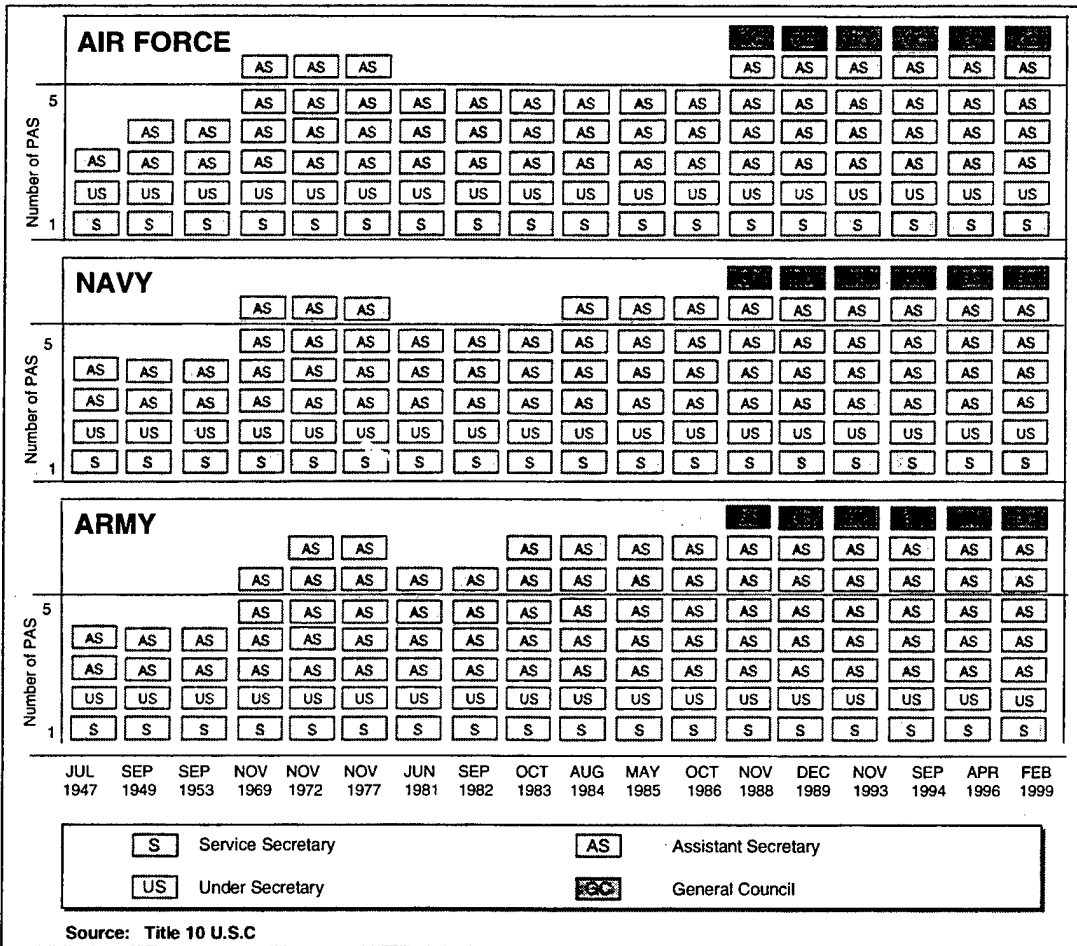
AIR FORCE

Number of PAS
5
1

| JUL 1947 | SEP 1949 | SEP 1953 | NOV 1969 | NOV 1972 | NOV 1977 | JUN 1981 | SEP 1982 | OCT 1983 | AUG 1984 | MAY 1985 | OCT 1986 | NOV 1988 | DEC 1989 | NOV 1993 | SEP 1994 | APR 1996 | FEB 1999 |
|---|---|---|---|---|---|---|---|---|---|---|---|---|---|---|---|---|---|
| | | | AS | AS | AS | | | | | | | GC | GC | GC | GC | GC | GC |
| | | | AS | AS | AS | AS | AS | AS | AS | AS | AS | AS | AS | AS | AS | AS | AS |
| | AS | AS | AS | AS | AS | AS | AS | AS | AS | AS | AS | AS | AS | AS | AS | AS | AS |
| AS | AS | AS | AS | AS | AS | AS | AS | AS | AS | AS | AS | AS | AS | AS | AS | AS | AS |
| US | US | US | US | US | US | US | US | US | US | US | US | US | US | US | US | US | US |
| S | S | S | S | S | S | S | S | S | S | S | S | S | S | S | S | S | S |

NAVY

Number of PAS
5
1

| JUL 1947 | SEP 1949 | SEP 1953 | NOV 1969 | NOV 1972 | NOV 1977 | JUN 1981 | SEP 1982 | OCT 1983 | AUG 1984 | MAY 1985 | OCT 1986 | NOV 1988 | DEC 1989 | NOV 1993 | SEP 1994 | APR 1996 | FEB 1999 |
|---|---|---|---|---|---|---|---|---|---|---|---|---|---|---|---|---|---|
| | | | | | | | | | | | | GC | GC | GC | GC | GC | GC |
| | | | AS | AS | AS | | | | AS | AS | AS | AS | AS | AS | AS | AS | AS |
| | | | AS | AS | AS | AS | AS | AS | AS | AS | AS | AS | AS | AS | AS | AS | AS |
| AS | AS | AS | AS | AS | AS | AS | AS | AS | AS | AS | AS | AS | AS | AS | AS | AS | AS |
| AS | AS | AS | AS | AS | AS | AS | AS | AS | AS | AS | AS | AS | AS | AS | AS | AS | AS |
| US | US | US | US | US | US | US | US | US | US | US | US | US | US | US | US | US | US |
| S | S | S | S | S | S | S | S | S | S | S | S | S | S | S | S | S | S |

ARMY

Number of PAS
5
1

| JUL 1947 | SEP 1949 | SEP 1953 | NOV 1969 | NOV 1972 | NOV 1977 | JUN 1981 | SEP 1982 | OCT 1983 | AUG 1984 | MAY 1985 | OCT 1986 | NOV 1988 | DEC 1989 | NOV 1993 | SEP 1994 | APR 1996 | FEB 1999 |
|---|---|---|---|---|---|---|---|---|---|---|---|---|---|---|---|---|---|
| | | | | | | | | | | | | GC | GC | GC | GC | GC | GC |
| | | | | AS | AS | | | AS | AS | AS | AS | AS | AS | AS | AS | AS | AS |
| | | | AS | AS | AS | AS | AS | AS | AS | AS | AS | AS | AS | AS | AS | AS | AS |
| | | | AS | AS | AS | AS | AS | AS | AS | AS | AS | AS | AS | AS | AS | AS | AS |
| AS | AS | AS | AS | AS | AS | AS | AS | AS | AS | AS | AS | AS | AS | AS | AS | AS | AS |
| AS | AS | AS | AS | AS | AS | AS | AS | AS | AS | AS | AS | AS | AS | AS | AS | AS | AS |
| US | US | US | US | US | US | US | US | US | US | US | US | US | US | US | US | US | US |
| S | S | S | S | S | S | S | S | S | S | S | S | S | S | S | S | S | S |

S Service Secretary
AS Assistant Secretary
US Under Secretary
GC General Council

Source: Title 10 U.S.C